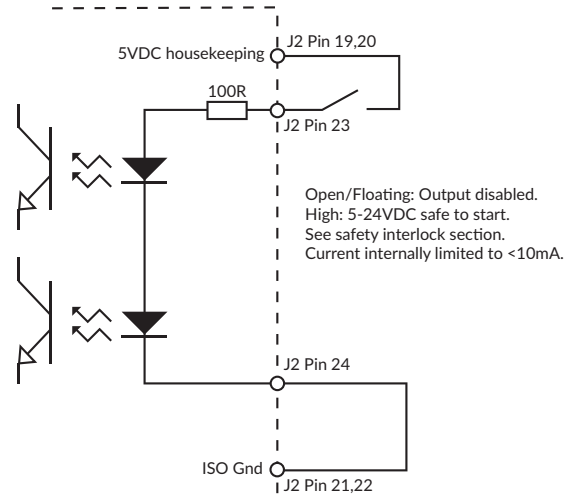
5VDC housekeeping
J2 Pin 19,20
100R
J2 Pin 23
Open/Floating: Output disabled.
High: 5-24VDC safe to start.
See safety interlock section.
Current internally limited to <10mA.
J2 Pin 24
ISO Gnd
J2 Pin 21,22